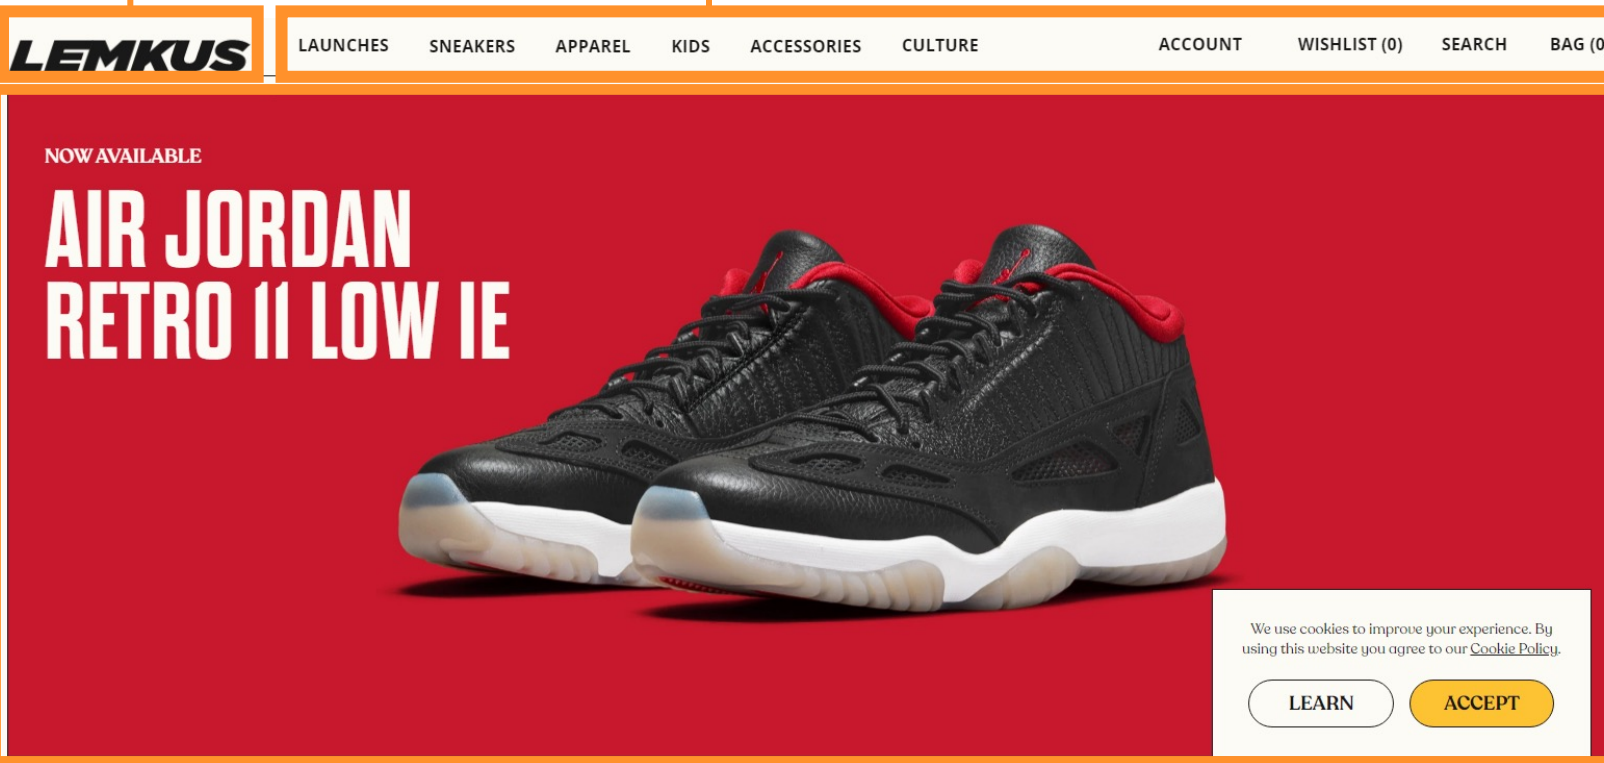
LEMKUS

LAUNCHES SNEAKERS APPAREL KIDS ACCESSORIES CULTURE

ACCOUNT WISHLIST (0) SEARCH BAG (0

NOW AVAILABLE

AIR JORDAN RETRO 11 LOW IE

We use cookies to improve your experience. By using this website you agree to our Cookie Policy.

LEARN

ACCEPT